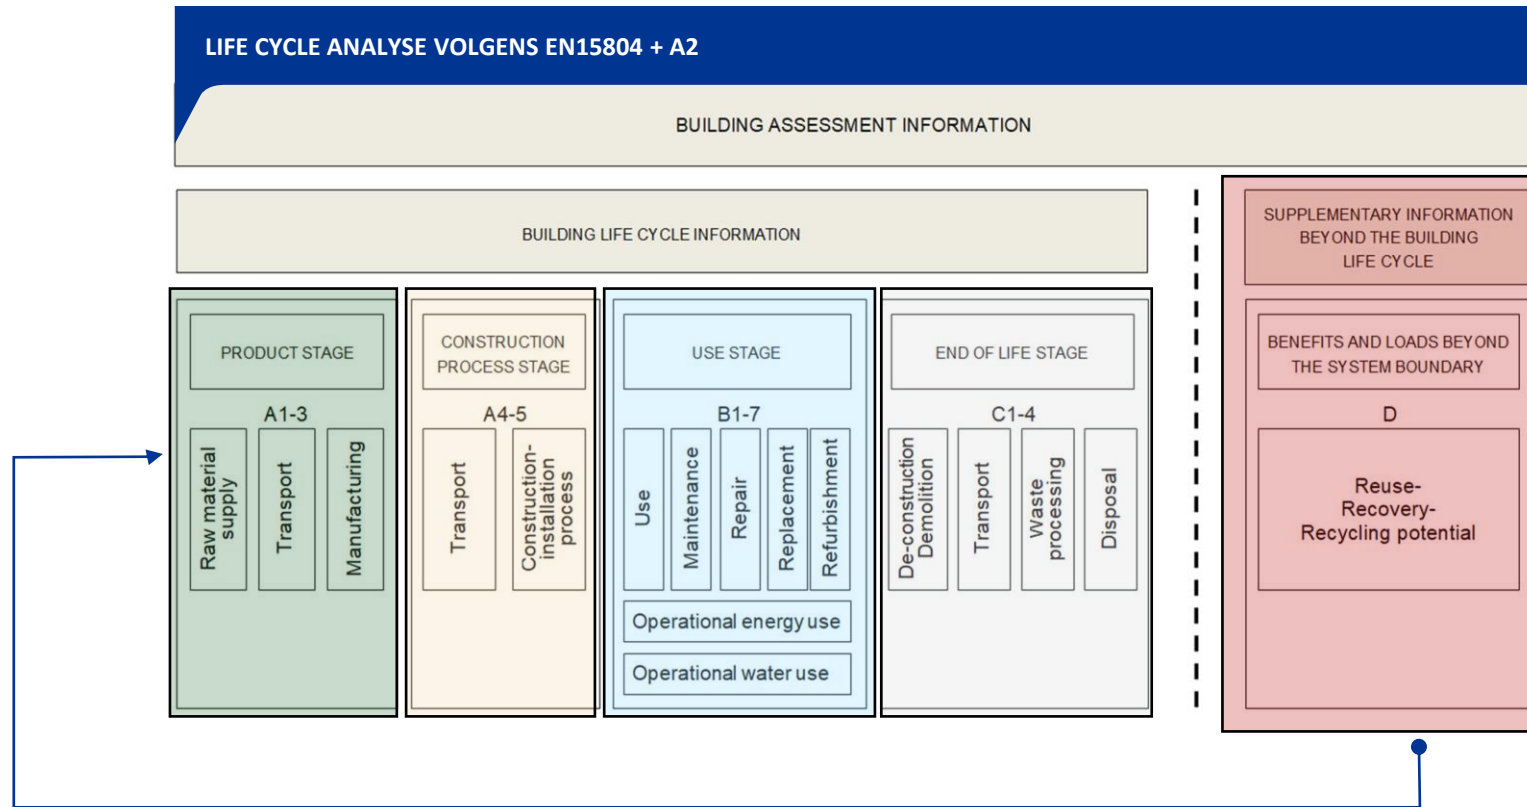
LIFE CYCLE ANALYSE VOLGENS EN15804 + A2

BUILDING ASSESSMENT INFORMATION

BUILDING LIFE CYCLE INFORMATION

SUPPLEMENTARY INFORMATION BEYOND THE BUILDING LIFE CYCLE

PRODUCT STAGE

A1-3

Raw material supply

Transport

Manufacturing

CONSTRUCTION PROCESS STAGE

A4-5

Transport

Construction-installation process

USE STAGE

B1-7

Use

Maintenance

Repair

Replacement

Refurbishment

Operational energy use

Operational water use

END OF LIFE STAGE

C1-4

De-construction Demolition

Transport

Waste processing

Disposal

BENEFITS AND LOADS BEYOND THE SYSTEM BOUNDARY

D

Reuse-
Recovery-
Recycling potential